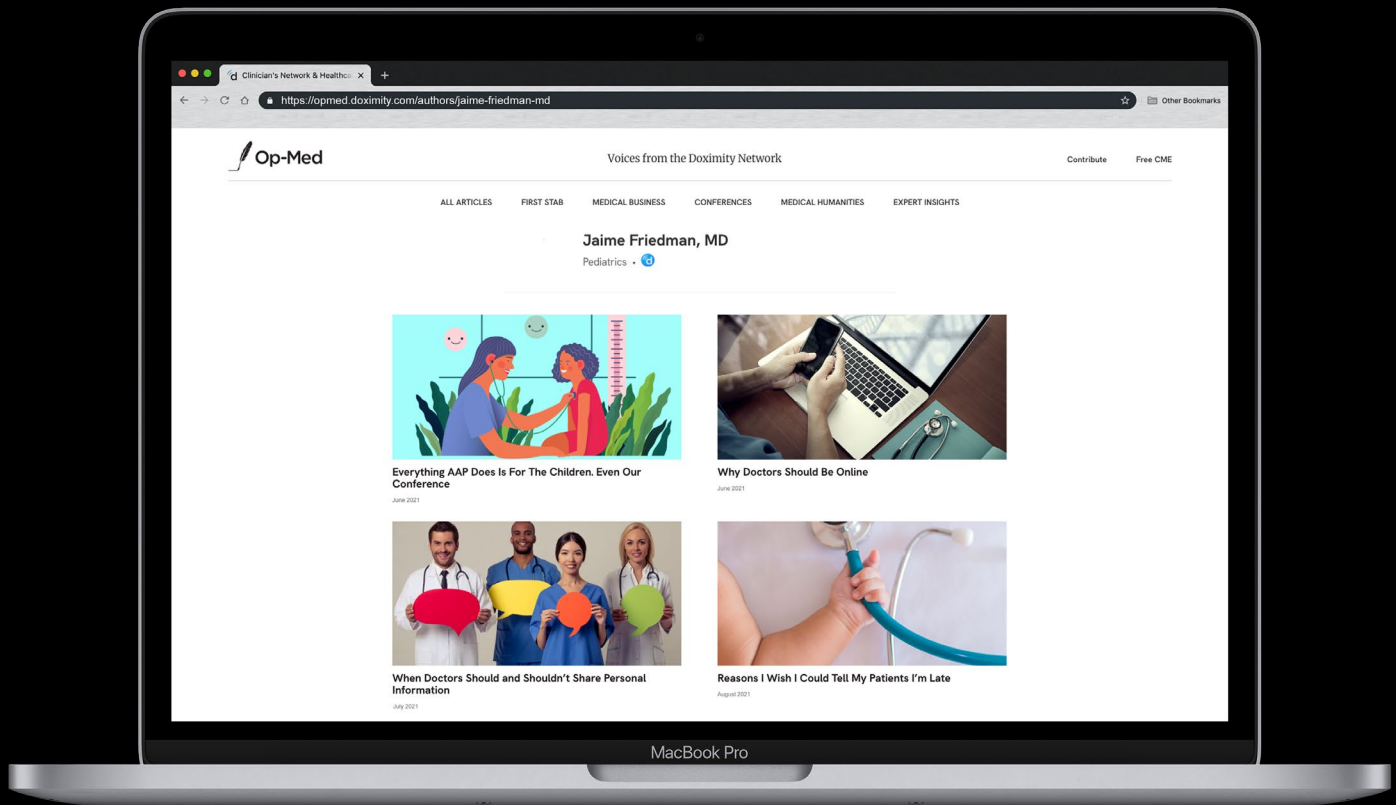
Clinician's Network & Healthca ×

https://opmed.doximity.com/authors/jaime-friedman-md

Other Bookmarks

Op-Med

Voices from the Doximity Network

Contribute

Free CME

ALL ARTICLES

FIRST STAB

MEDICAL BUSINESS

CONFERENCES

MEDICAL HUMANITIES

EXPERT INSIGHTS

Jaime Friedman, MD

Pediatrics •

Everything AAP Does Is For The Children. Even Our Conference

June 2021

Why Doctors Should Be Online

June 2021

When Doctors Should and Shouldn't Share Personal Information

July 2021

Reasons I Wish I Could Tell My Patients I'm Late

August 2021

MacBook Pro